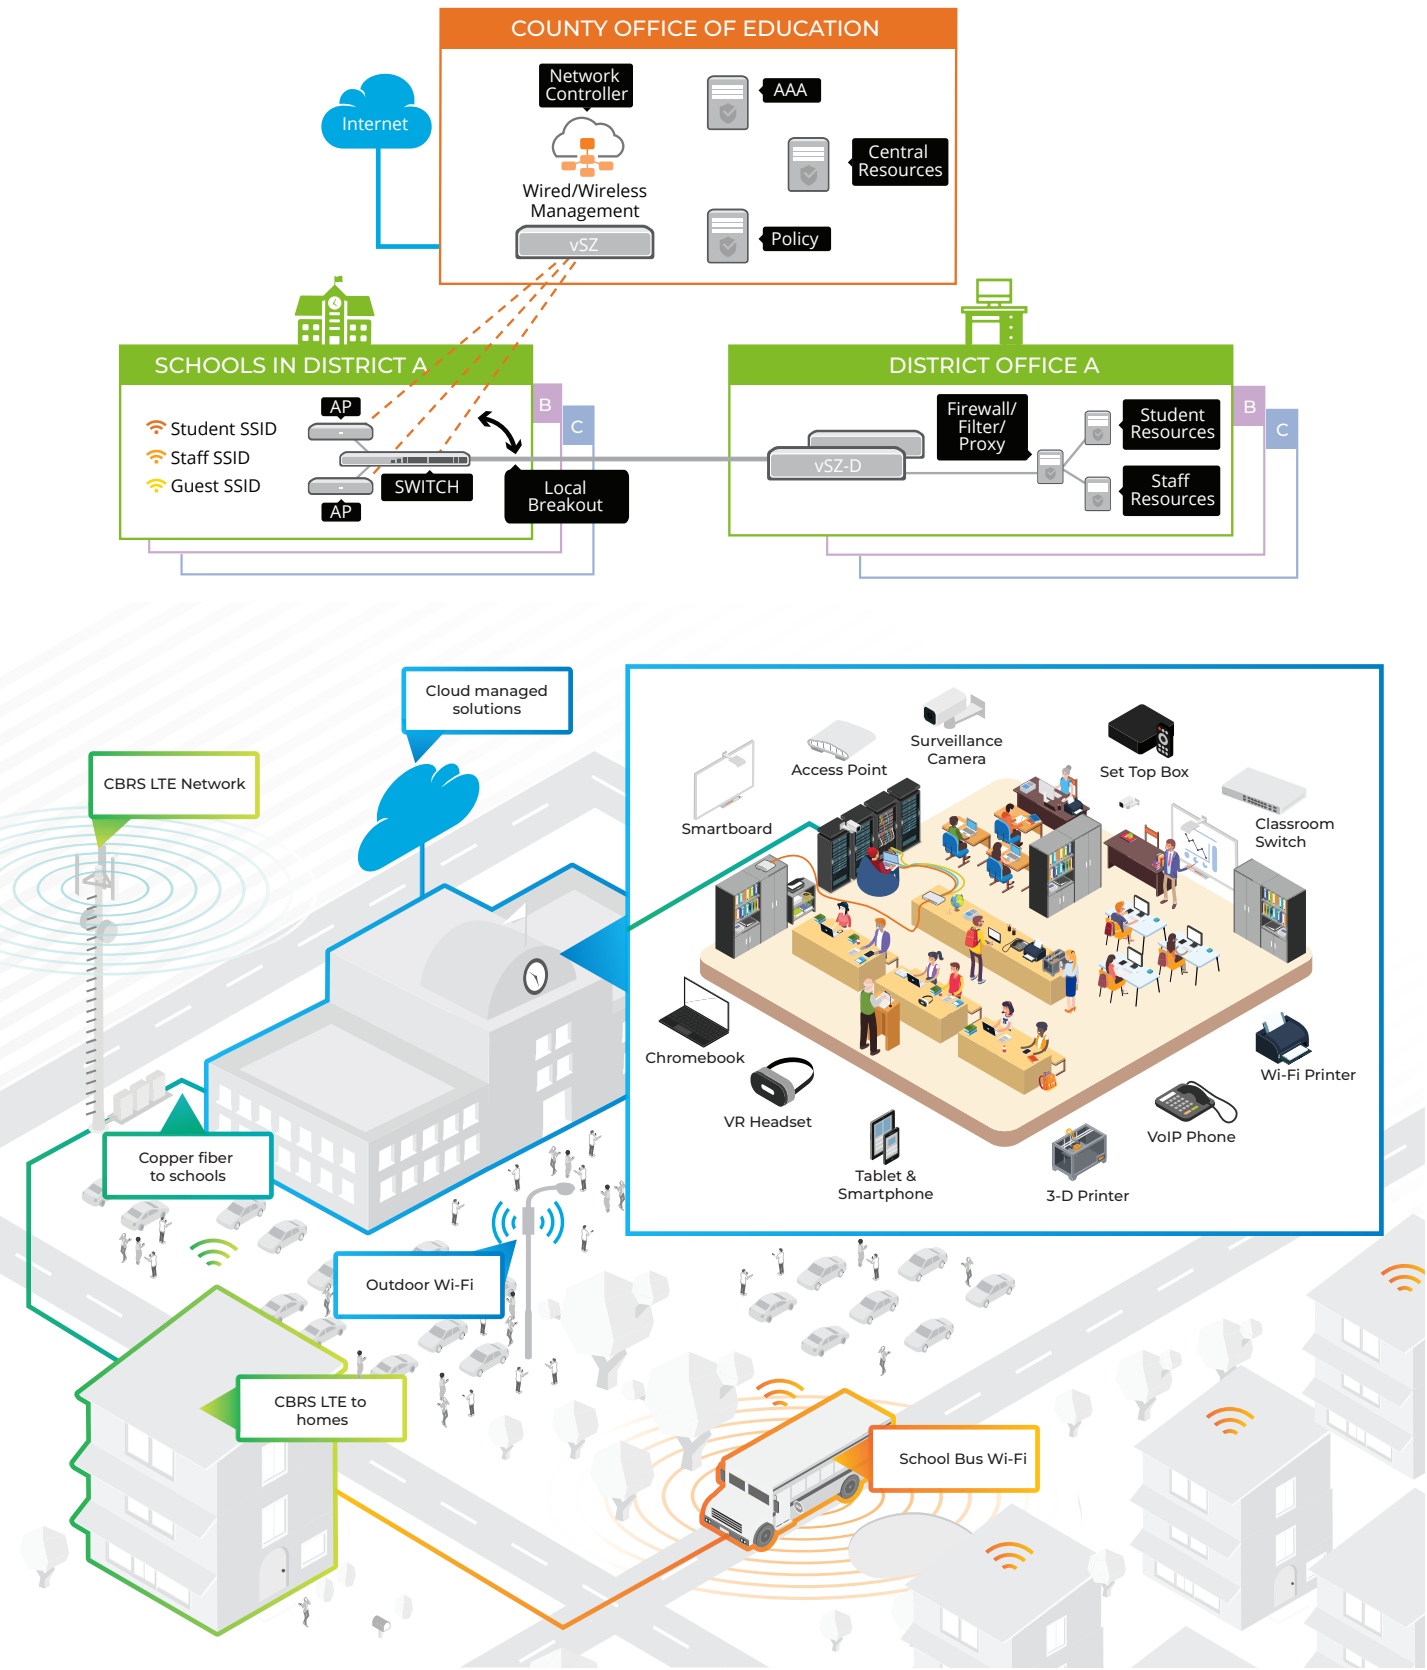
COUNTY OFFICE OF EDUCATION

Internet

Network Controller

Wired/Wireless Management

vSZ

AAA

Central Resources

Policy

SCHOOLS IN DISTRICT A

B

C

Student SSID

Staff SSID

Guest SSID

AP

SWITCH

AP

Local Breakout

DISTRICT OFFICE A

B

C

Firewall/ Filter/ Proxy

vSZ-D

Student Resources

Staff Resources

Cloud managed solutions

CBRS LTE Network

Copper fiber to schools

Outdoor Wi-Fi

CBRS LTE to homes

School Bus Wi-Fi

Smartboard

Access Point

Surveillance Camera

Set Top Box

Classroom Switch

Chromebook

VR Headset

Tablet & Smartphone

3-D Printer

VoIP Phone

Wi-Fi Printer